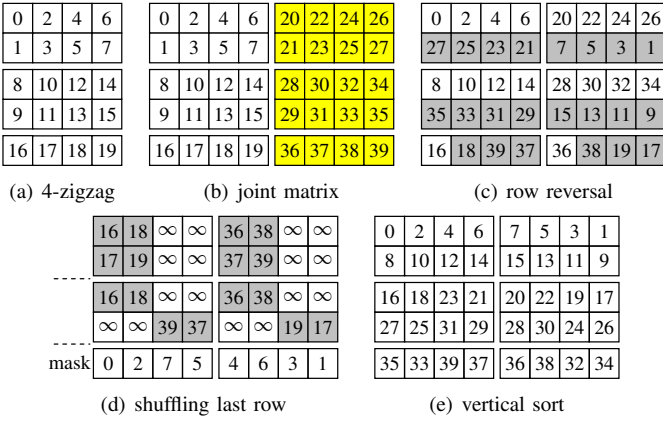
| 0 | 2 | 4 | 6 |
|---|---|---|---|
| 1 | 3 | 5 | 7 |

| 8 | 10 | 12 | 14 |
|---|---|---|---|
| 9 | 11 | 13 | 15 |

| 16 | 17 | 18 | 19 |
|---|---|---|---|

(a) 4-zigzag

| 0 | 2 | 4 | 6 | 20 | 22 | 24 | 26 |
|---|---|---|---|---|---|---|---|
| 1 | 3 | 5 | 7 | 21 | 23 | 25 | 27 |

| 8 | 10 | 12 | 14 | 28 | 30 | 32 | 34 |
|---|---|---|---|---|---|---|---|
| 9 | 11 | 13 | 15 | 29 | 31 | 33 | 35 |

| 16 | 17 | 18 | 19 | 36 | 37 | 38 | 39 |
|---|---|---|---|---|---|---|---|

(b) joint matrix

| 0 | 2 | 4 | 6 | 20 | 22 | 24 | 26 |
|---|---|---|---|---|---|---|---|
| 27 | 25 | 23 | 21 | 7 | 5 | 3 | 1 |

| 8 | 10 | 12 | 14 | 28 | 30 | 32 | 34 |
|---|---|---|---|---|---|---|---|
| 35 | 33 | 31 | 29 | 15 | 13 | 11 | 9 |

| 16 | 18 | 39 | 37 | 36 | 38 | 19 | 17 |
|---|---|---|---|---|---|---|---|

(c) row reversal

| 16 | 18 | $\infty$ | $\infty$ | 36 | 38 | $\infty$ | $\infty$ |
|---|---|---|---|---|---|---|---|
| 17 | 19 | $\infty$ | $\infty$ | 37 | 39 | $\infty$ | $\infty$ |

| 16 | 18 | $\infty$ | $\infty$ | 36 | 38 | $\infty$ | $\infty$ |
|---|---|---|---|---|---|---|---|
| $\infty$ | $\infty$ | 39 | 37 | $\infty$ | $\infty$ | 19 | 17 |

| mask | 0 | 2 | 7 | 5 | 4 | 6 | 3 | 1 |
|---|---|---|---|---|---|---|---|---|

(d) shuffling last row

| 0 | 2 | 4 | 6 | 7 | 5 | 3 | 1 |
|---|---|---|---|---|---|---|---|
| 8 | 10 | 12 | 14 | 15 | 13 | 11 | 9 |

| 16 | 18 | 23 | 21 | 20 | 22 | 19 | 17 |
|---|---|---|---|---|---|---|---|
| 27 | 25 | 31 | 29 | 28 | 30 | 24 | 26 |

| 35 | 33 | 39 | 37 | 36 | 38 | 32 | 34 |
|---|---|---|---|---|---|---|---|

(e) vertical sort